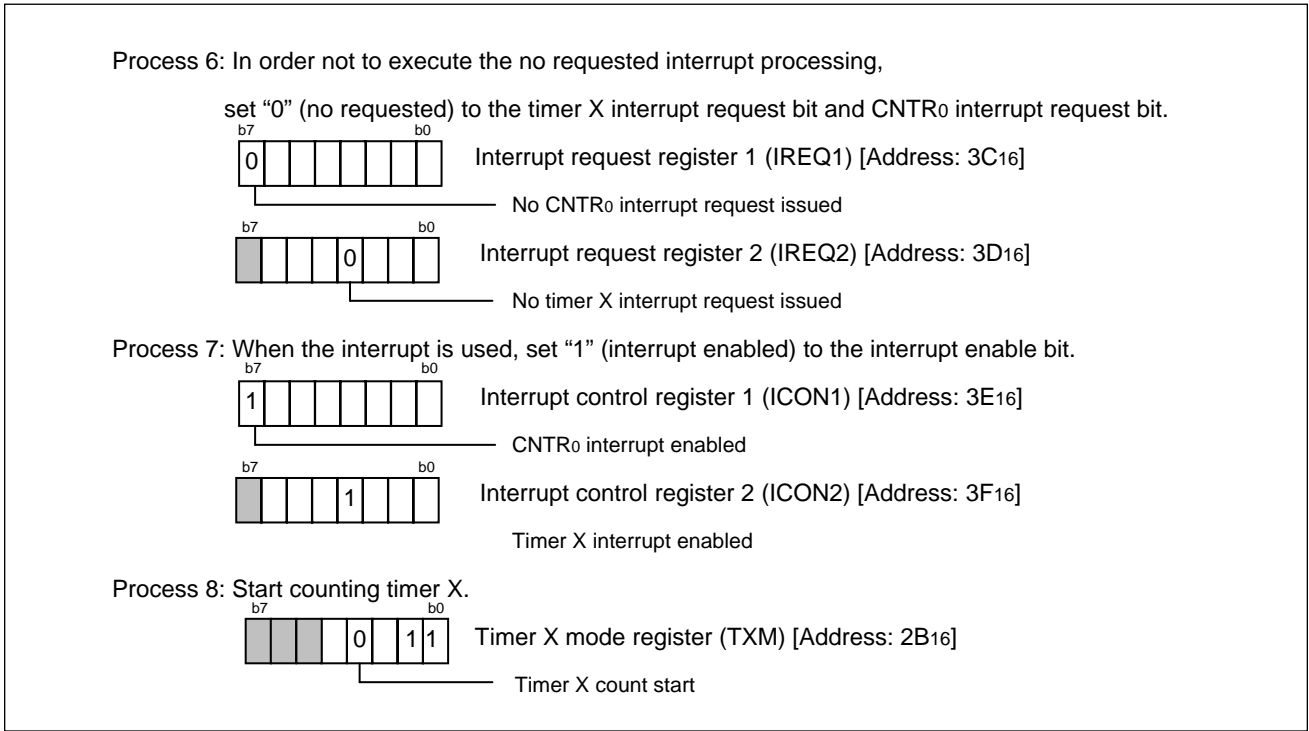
Process 6: In order not to execute the no requested interrupt processing,

set “0” (no requested) to the timer X interrupt request bit and CNTR$_0$ interrupt request bit.

b7 b0

0

Interrupt request register 1 (IREQ1) [Address: $3C_{16}$]

No CNTR$_0$ interrupt request issued

b7 b0

0

Interrupt request register 2 (IREQ2) [Address: $3D_{16}$]

No timer X interrupt request issued

Process 7: When the interrupt is used, set “1” (interrupt enabled) to the interrupt enable bit.

b7 b0

1

Interrupt control register 1 (ICON1) [Address: $3E_{16}$]

CNTR$_0$ interrupt enabled

b7 b0

1

Interrupt control register 2 (ICON2) [Address: $3F_{16}$]

Timer X interrupt enabled

Process 8: Start counting timer X.

b7 b0

0 1 1

Timer X mode register (TXM) [Address: $2B_{16}$]

Timer X count start